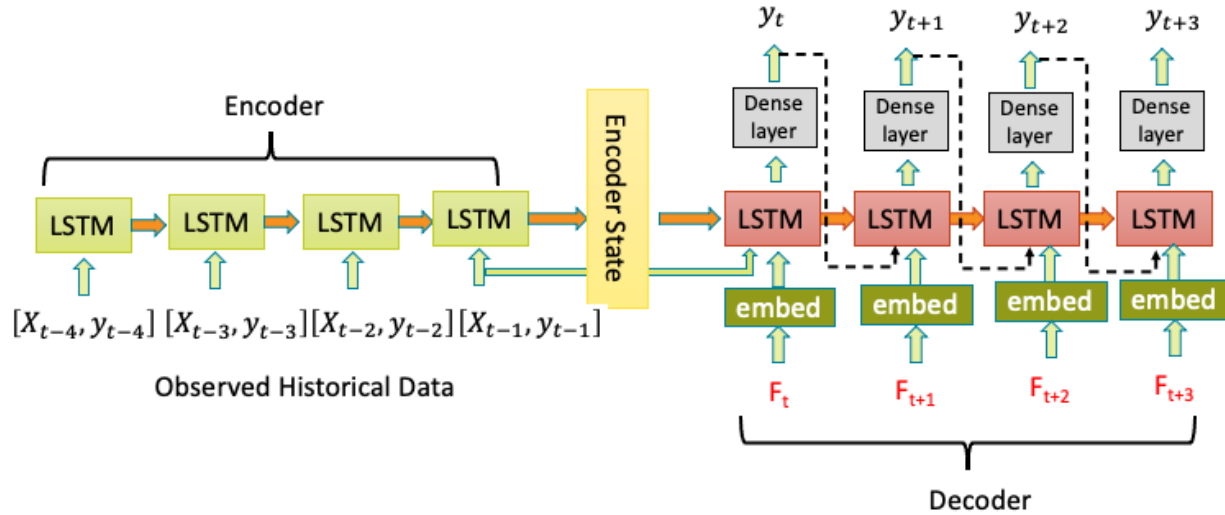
Encoder

LSTM LSTM LSTM LSTM

$[X_{t-4}, y_{t-4}]$ $[X_{t-3}, y_{t-3}]$ $[X_{t-2}, y_{t-2}]$ $[X_{t-1}, y_{t-1}]$

Observed Historical Data

Encoder State

$y_t$ $y_{t+1}$ $y_{t+2}$ $y_{t+3}$

Dense layer Dense layer Dense layer Dense layer

LSTM LSTM LSTM LSTM

embed embed embed embed

$F_t$ $F_{t+1}$ $F_{t+2}$ $F_{t+3}$

Decoder